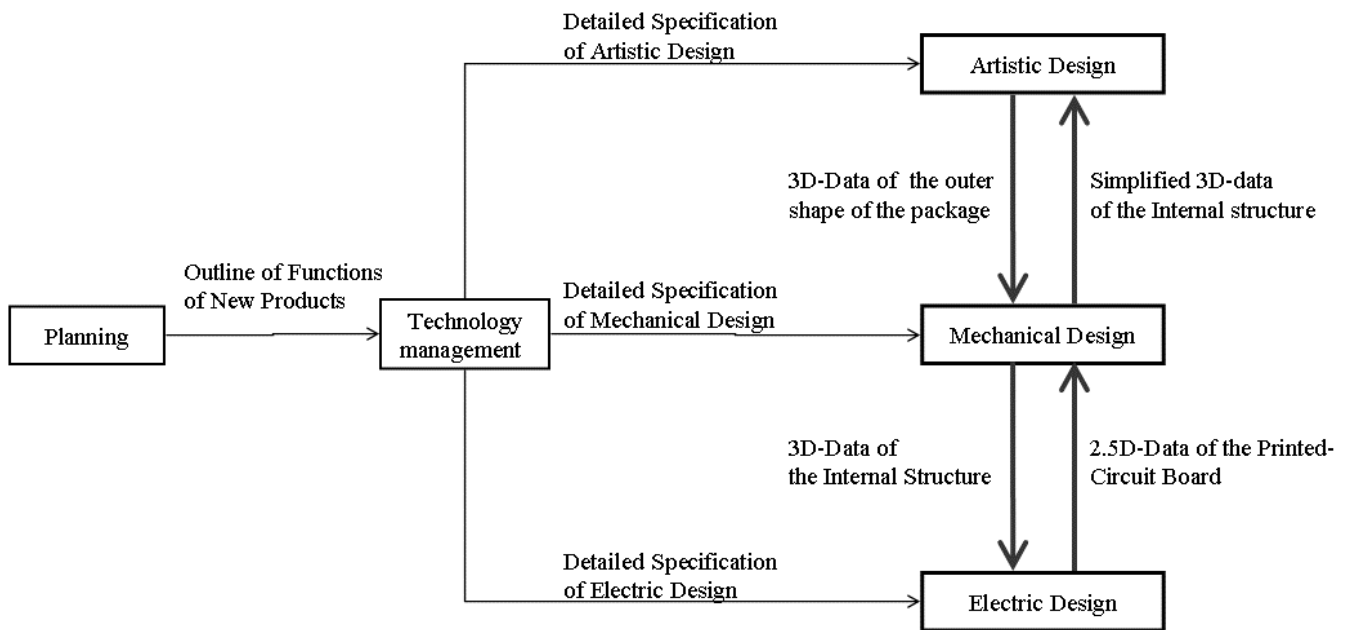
Detailed Specification of Artistic Design

Artistic Design

3D-Data of the outer shape of the package

Simplified 3D-data of the Internal structure

Outline of Functions of New Products

Planning

Technology management

Detailed Specification of Mechanical Design

Mechanical Design

3D-Data of the Internal Structure

2.5D-Data of the Printed-Circuit Board

Detailed Specification of Electric Design

Electric Design